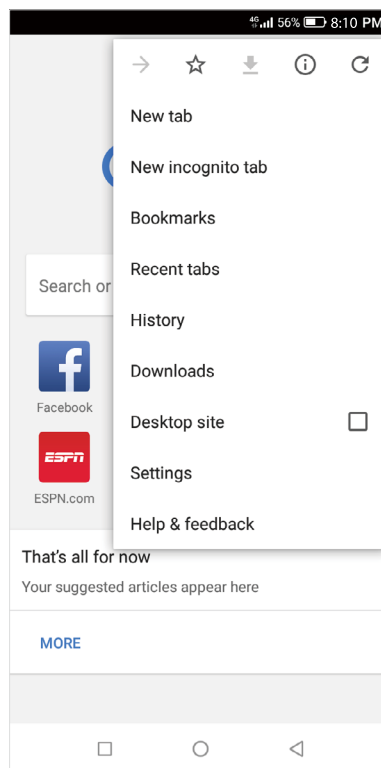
4G 56% 8:10 PM

New tab
New incognito tab
Bookmarks
Recent tabs
History
Downloads
Desktop site
Settings
Help & feedback

Search or

f
Facebook

ESPN
ESPN.com

That's all for now
Your suggested articles appear here

MORE